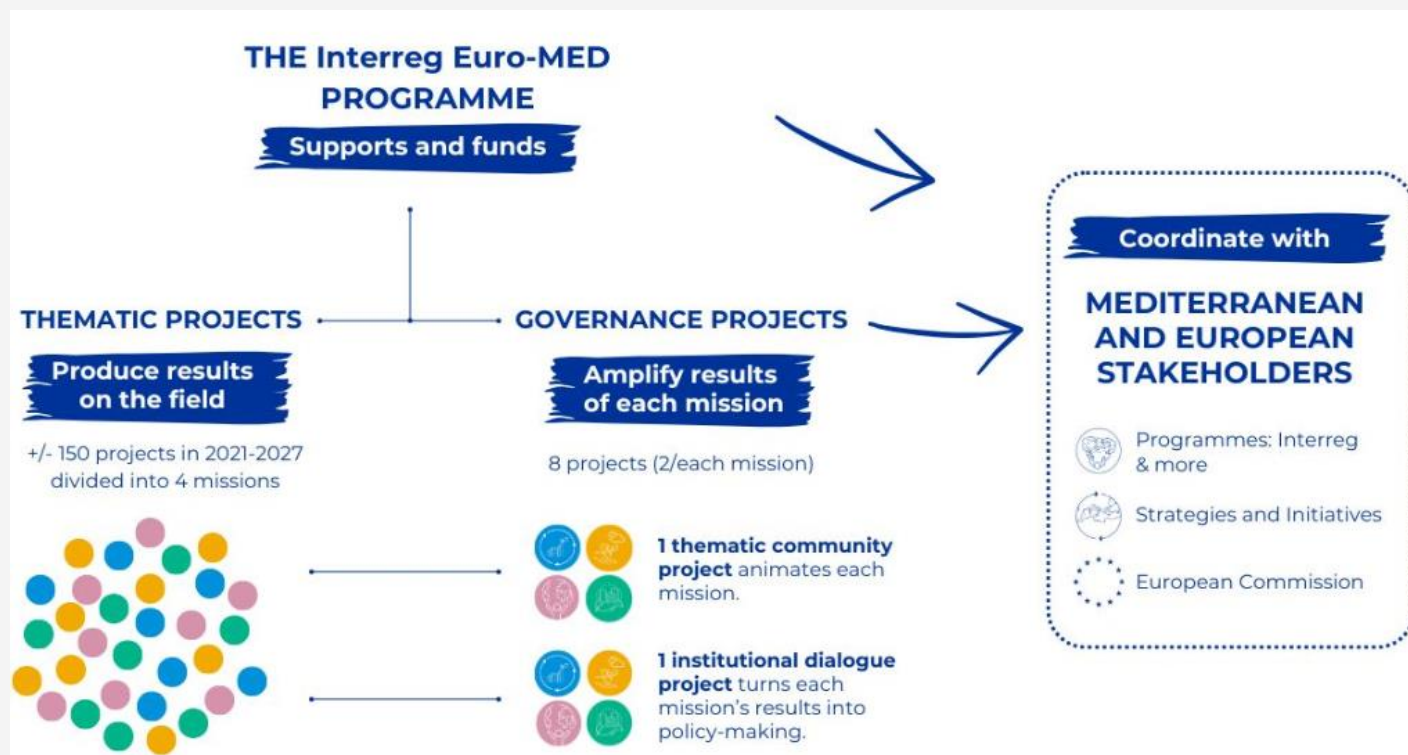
THE Interreg Euro-MED PROGRAMME

Supports and funds

THEMATIC PROJECTS

Produce results on the field

+/- 150 projects in 2021-2027 divided into 4 missions

GOVERNANCE PROJECTS

Amplify results of each mission

8 projects (2/each mission)

1 thematic community project animates each mission.

1 institutional dialogue project turns each mission's results into policy-making.

Coordinate with

MEDITERRANEAN AND EUROPEAN STAKEHOLDERS

Programmes: Interreg & more

Strategies and Initiatives

European Commission